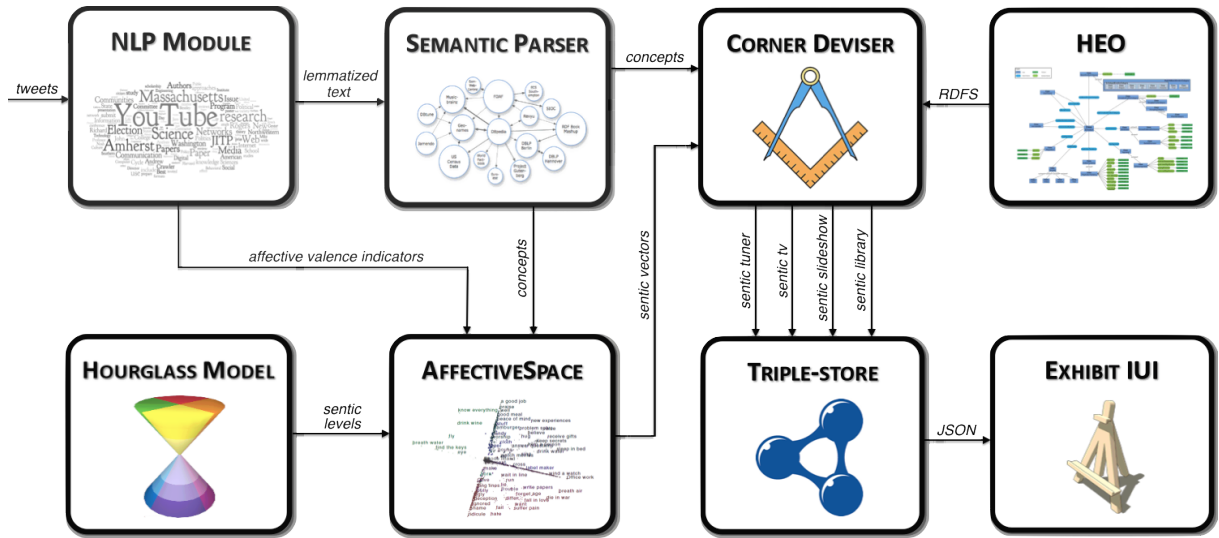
NLP MODULE

SEMANTIC PARSER

CORNER DEVISER

HEO

tweets

lemmatized text

concepts

RDFS

YouTube
Massachusetts
Science
Amherst
research
Election
Networks
Authors
Media
Papers

affective valence indicators

concepts

sentic vectors

sentic tuner

sentic tv

sentic slideshow

sentic library

HOURGLASS MODEL

AFFECTIVESPACE

TRIPLE-STORE

EXHIBIT IUI

sentic levels

JSON